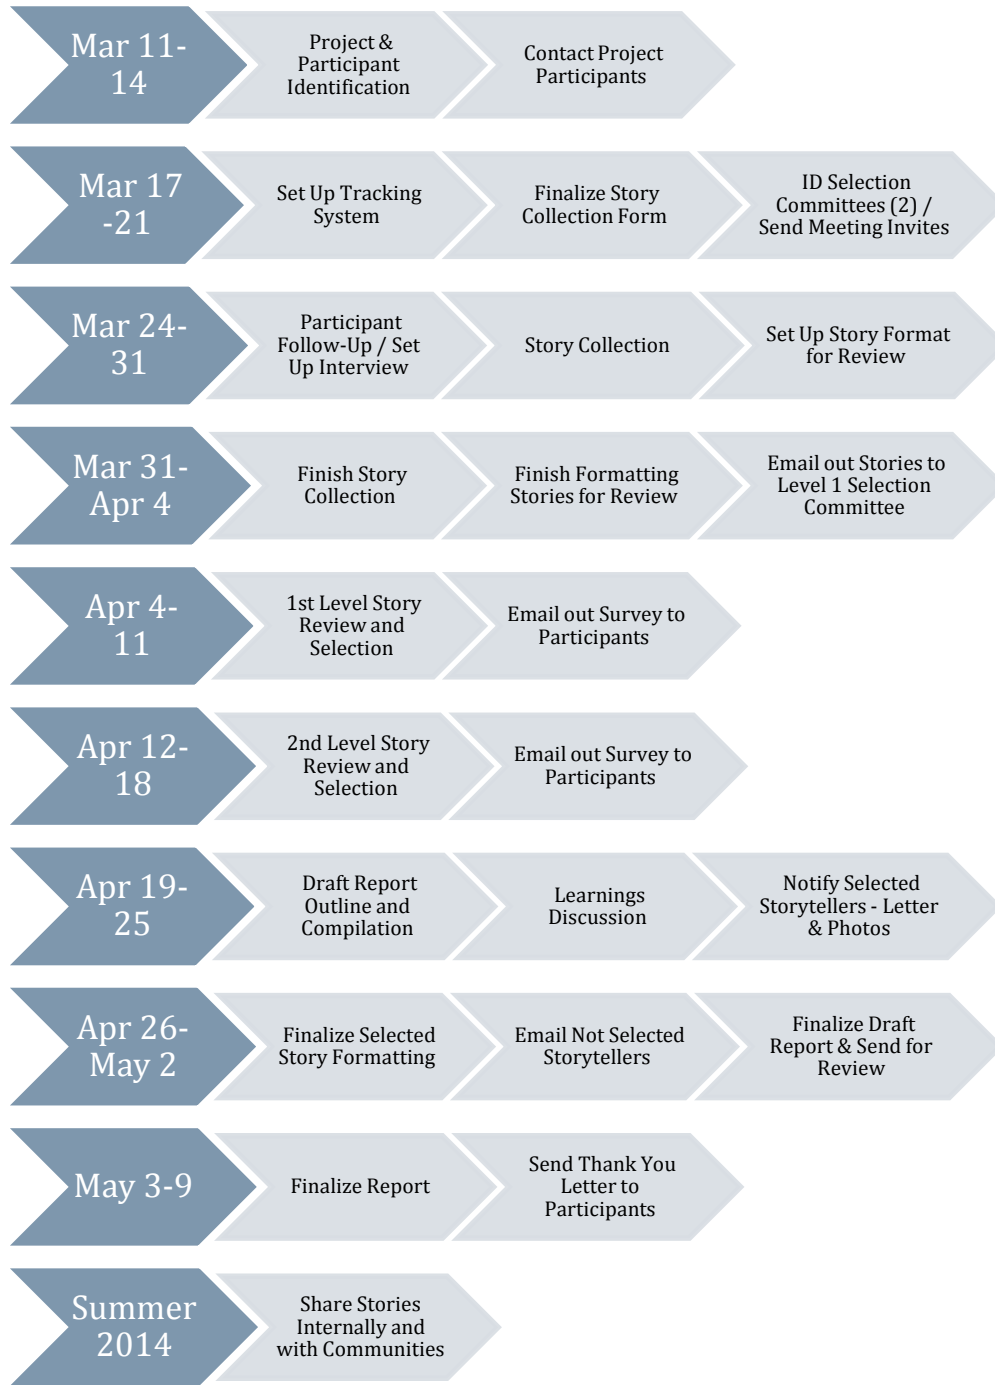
Mar 11-14

Project & Participant Identification

Contact Project Participants

Mar 17 -21

Set Up Tracking System

Finalize Story Collection Form

ID Selection Committees (2) / Send Meeting Invites

Mar 24-31

Participant Follow-Up / Set Up Interview

Story Collection

Set Up Story Format for Review

Mar 31-Apr 4

Finish Story Collection

Finish Formatting Stories for Review

Email out Stories to Level 1 Selection Committee

Apr 4-11

1st Level Story Review and Selection

Email out Survey to Participants

Apr 12-18

2nd Level Story Review and Selection

Email out Survey to Participants

Apr 19-25

Draft Report Outline and Compilation

Learnings Discussion

Notify Selected Storytellers - Letter & Photos

Apr 26-May 2

Finalize Selected Story Formatting

Email Not Selected Storytellers

Finalize Draft Report & Send for Review

May 3-9

Finalize Report

Send Thank You Letter to Participants

Summer 2014

Share Stories Internally and with Communities